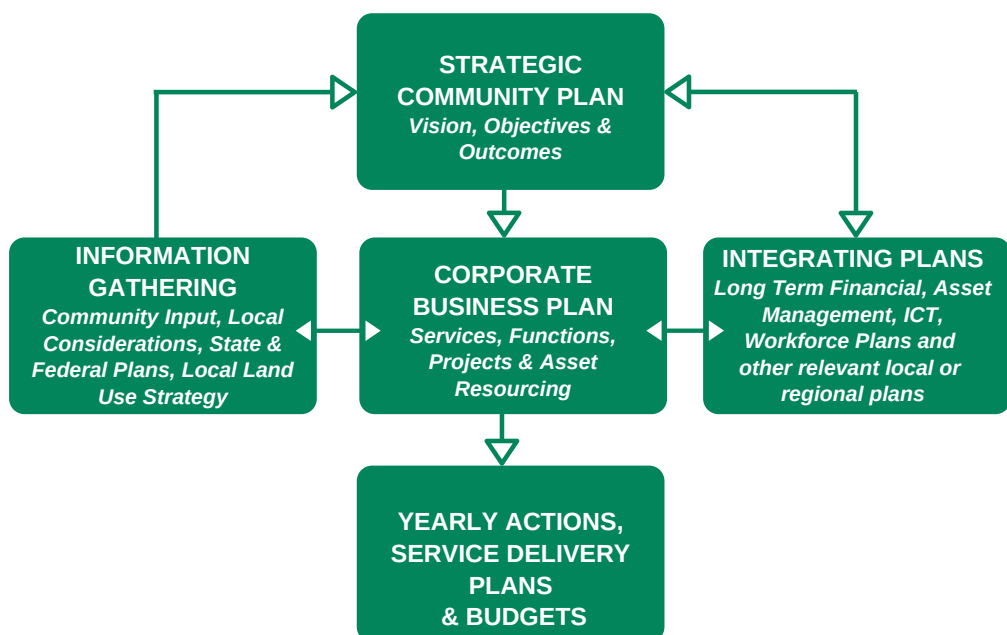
STRATEGIC COMMUNITY PLAN
Vision, Objectives & Outcomes

INFORMATION GATHERING
Community Input, Local Considerations, State & Federal Plans, Local Land Use Strategy

CORPORATE BUSINESS PLAN
Services, Functions, Projects & Asset Resourcing

INTEGRATING PLANS
Long Term Financial, Asset Management, ICT, Workforce Plans and other relevant local or regional plans

YEARLY ACTIONS, SERVICE DELIVERY PLANS & BUDGETS